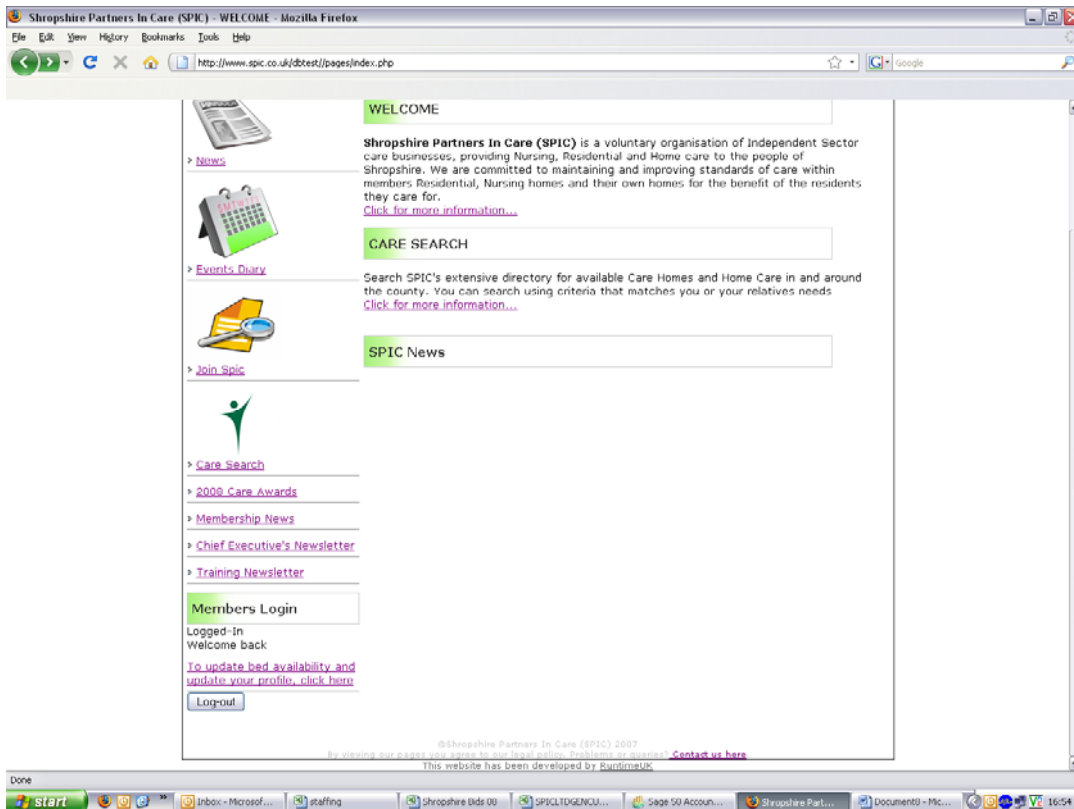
Shropshire Partners In Care (SPIC) - WELCOME - Mozilla Firefox

File Edit View History Bookmarks Tools Help

http://www.spic.co.uk/dbtest//pages/index.php

Google

› News

› Events Diary

› Join Spic

› Care Search

› 2008 Care Awards

› Membership News

› Chief Executive's Newsletter

› Training Newsletter

Members Login

Logged-In
Welcome back

To update bed availability and update your profile, click here

Log-out

WELCOME

**Shropshire Partners In Care (SPIC)** is a voluntary organisation of Independent Sector care businesses, providing Nursing, Residential and Home care to the people of Shropshire. We are committed to maintaining and improving standards of care within members Residential, Nursing homes and their own homes for the benefit of the residents they care for.
Click for more information...

CARE SEARCH

Search SPIC's extensive directory for available Care Homes and Home Care in and around the county. You can search using criteria that matches you or your relatives needs
Click for more information...

SPIC News

©Shropshire Partners In Care (SPIC) 2007
By viewing our pages you agree to our legal policy. Problems or queries? Contact us here
This website has been developed by RuntimeUK

Done

start | Inbox - Microsof... | staffing | Shropshire Bids 00 | SPICLTDGENCU... | Sage 50 Accoun... | Shropshire Part... | Document0 - Mic... | 16:54